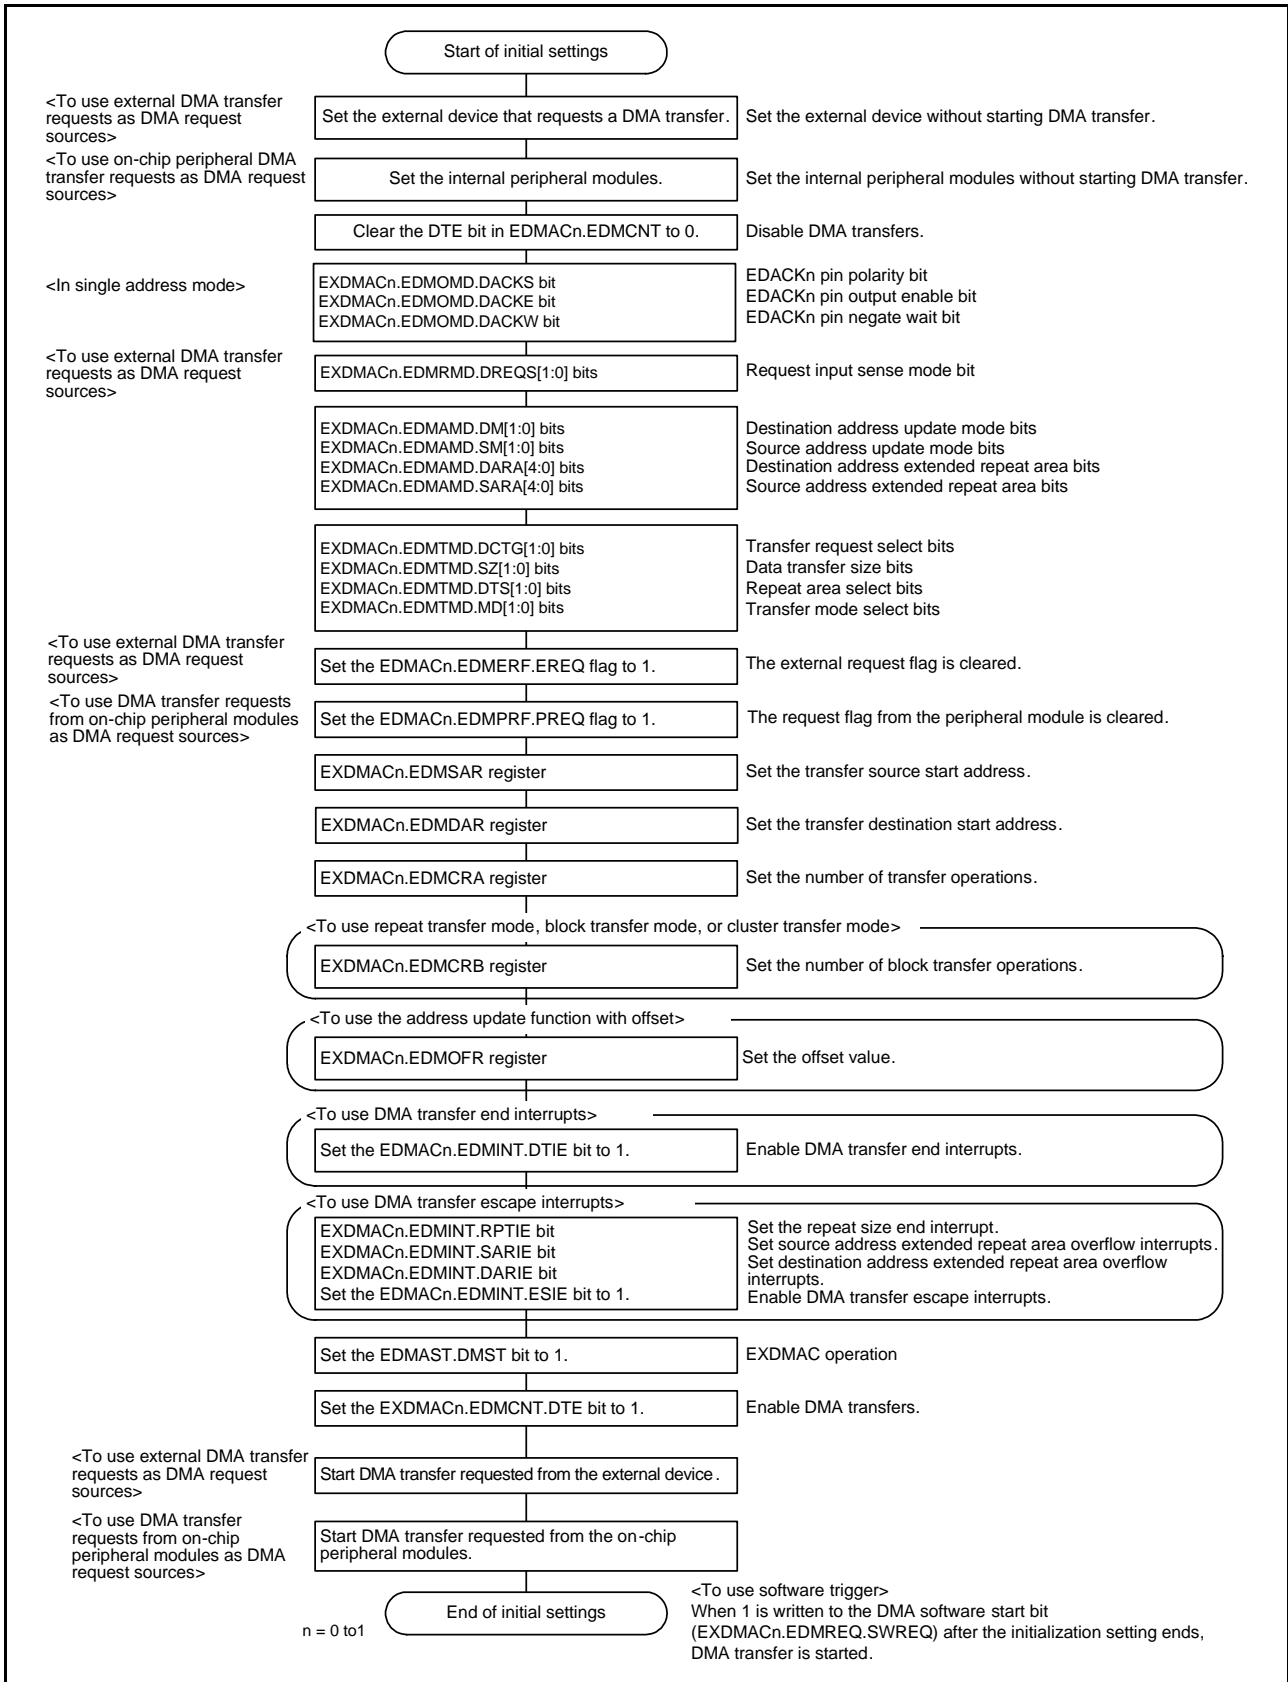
Start of initial settings

<To use external DMA transfer requests as DMA request sources>
Set the external device that requests a DMA transfer.
Set the external device without starting DMA transfer.

<To use on-chip peripheral DMA transfer requests as DMA request sources>
Set the internal peripheral modules.
Set the internal peripheral modules without starting DMA transfer.

Clear the DTE bit in EDMACn.EDMCNT to 0.
Disable DMA transfers.

<In single address mode>
EXDMACn.EDMOMD.DACKS bit
EXDMACn.EDMOMD.DACKE bit
EXDMACn.EDMOMD.DACKW bit
EDACKn pin polarity bit
EDACKn pin output enable bit
EDACKn pin negate wait bit

<To use external DMA transfer requests as DMA request sources>
EXDMACn.EDMRMD.DREQS[1:0] bits
Request input sense mode bit

EXDMACn.EDMAMD.DM[1:0] bits
EXDMACn.EDMAMD.SM[1:0] bits
EXDMACn.EDMAMD.DARA[4:0] bits
EXDMACn.EDMAMD.SARA[4:0] bits
Destination address update mode bits
Source address update mode bits
Destination address extended repeat area bits
Source address extended repeat area bits

EXDMACn.EDMTMD.DCTG[1:0] bits
EXDMACn.EDMTMD.SZ[1:0] bits
EXDMACn.EDMTMD.DTS[1:0] bits
EXDMACn.EDMTMD.MD[1:0] bits
Transfer request select bits
Data transfer size bits
Repeat area select bits
Transfer mode select bits

<To use external DMA transfer requests as DMA request sources>
Set the EDMACn.EDMERF.EREQ flag to 1.
The external request flag is cleared.

<To use DMA transfer requests from on-chip peripheral modules as DMA request sources>
Set the EDMACn.EDMPRF.PREQ flag to 1.
The request flag from the peripheral module is cleared.

EXDMACn.EDMSAR register
Set the transfer source start address.

EXDMACn.EDMDAR register
Set the transfer destination start address.

EXDMACn.EDMCRA register
Set the number of transfer operations.

<To use repeat transfer mode, block transfer mode, or cluster transfer mode>
EXDMACn.EDMCRB register
Set the number of block transfer operations.

<To use the address update function with offset>
EXDMACn.EDMOFR register
Set the offset value.

<To use DMA transfer end interrupts>
Set the EDMACn.EDMINT.DTIE bit to 1.
Enable DMA transfer end interrupts.

<To use DMA transfer escape interrupts>
EXDMACn.EDMINT.RPTIE bit
EXDMACn.EDMINT.SARIE bit
EXDMACn.EDMINT.DARIE bit
Set the EDMACn.EDMINT.ESIE bit to 1.
Set the repeat size end interrupt.
Set source address extended repeat area overflow interrupts.
Set destination address extended repeat area overflow interrupts.
Enable DMA transfer escape interrupts.

Set the EDMAST.DMST bit to 1.
EXDMAC operation

Set the EXDMACn.EDMCNT.DTE bit to 1.
Enable DMA transfers.

<To use external DMA transfer requests as DMA request sources>
Start DMA transfer requested from the external device.

<To use DMA transfer requests from on-chip peripheral modules as DMA request sources>
Start DMA transfer requested from the on-chip peripheral modules.

End of initial settings

n = 0 to1

<To use software trigger>
When 1 is written to the DMA software start bit (EXDMACn.EDMREQ.SWREQ) after the initialization setting ends, DMA transfer is started.